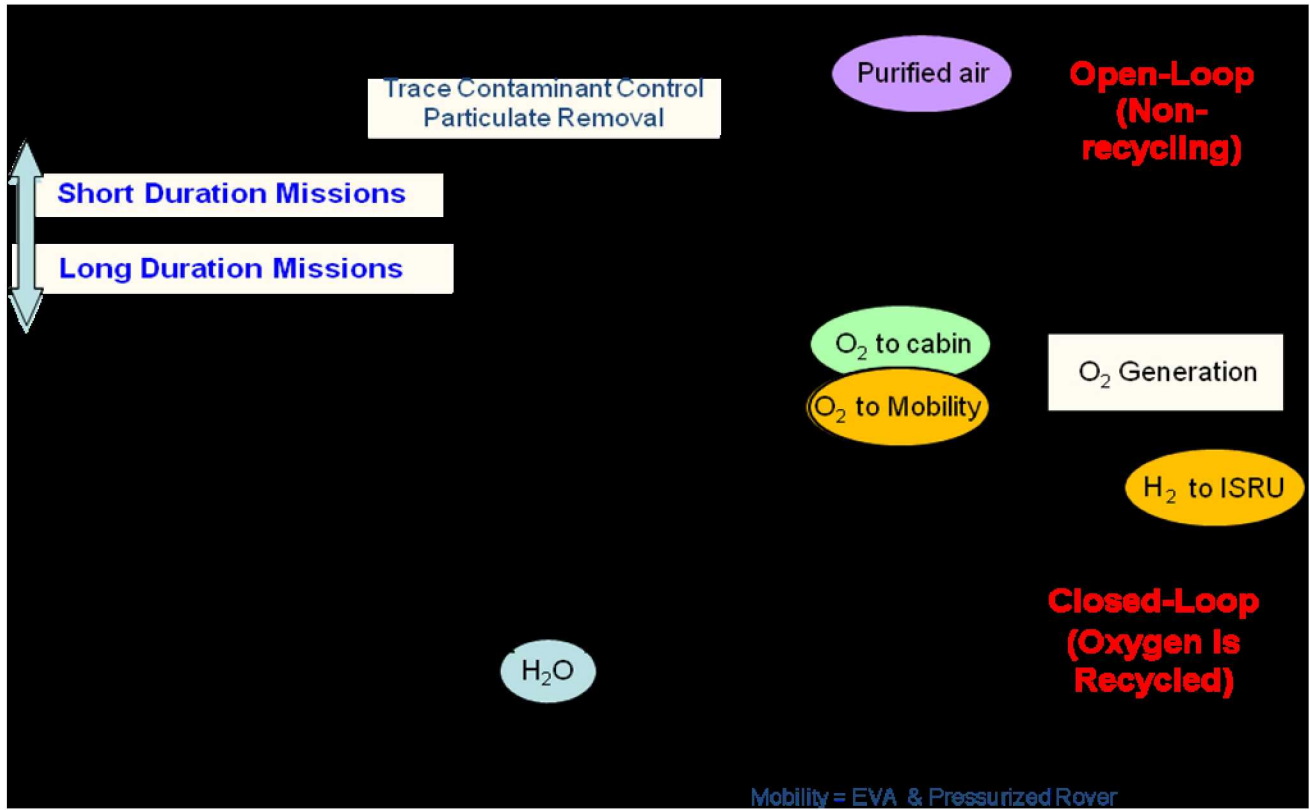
Trace Contaminant Control
Particulate Removal

Purified air

Open-Loop (Non-recycling)

Short Duration Missions

Long Duration Missions

$O_2$ to cabin

$O_2$ to Mobility

$O_2$ Generation

$H_2$ to ISRU

Closed-Loop (Oxygen Is Recycled)

$H_2O$

Mobility = EVA & Pressurized Rover